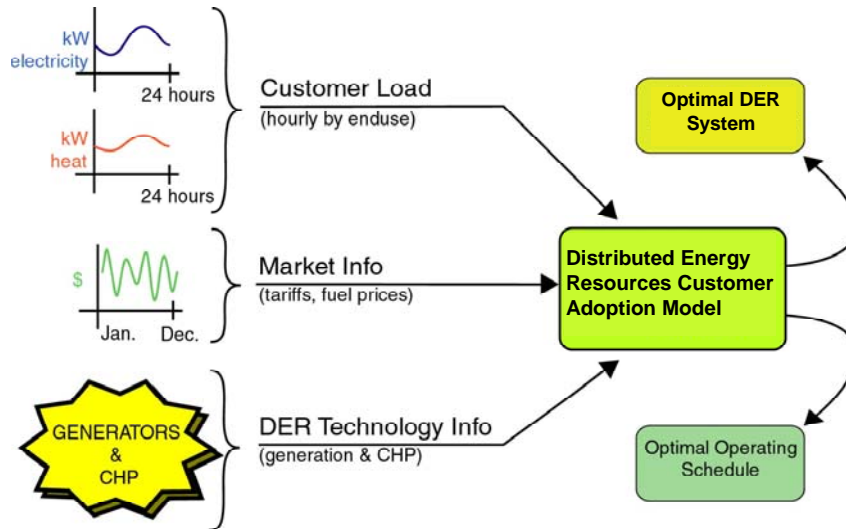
kW
electricity

24 hours

kW
heat

24 hours

Customer Load
(hourly by enduse)

$

Jan. Dec.

Market Info
(tariffs, fuel prices)

GENERATORS
&
CHP

DER Technology Info
(generation & CHP)

Optimal DER System

Distributed Energy Resources Customer Adoption Model

Optimal Operating Schedule